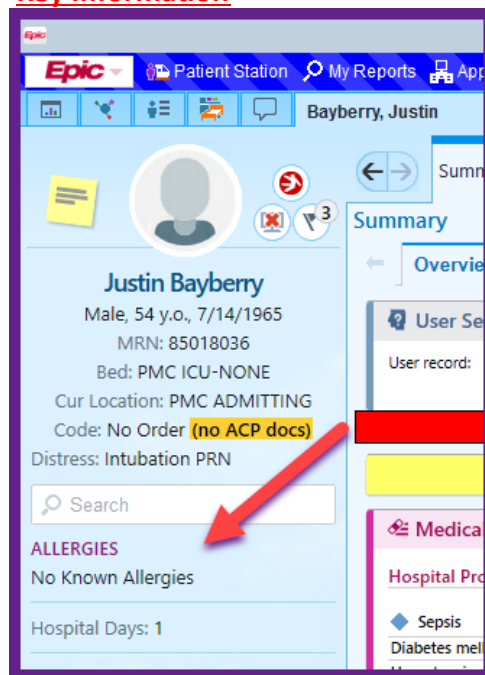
Key Information

Epic

Epic Patient Station My Reports App

Bayberry, Justin

3

Justin Bayberry
Male, 54 y.o., 7/14/1965
MRN: 85018036
Bed: PMC ICU-NONE
Cur Location: PMC ADMITTING
Code: No Order (no ACP docs)
Distress: Intubation PRN

Search

ALLERGIES
No Known Allergies

Hospital Days: 1

Summ

Summary

Overvie

User Se

User record:

Medica

Hospital Pro

Sepsis

Diabetes mell